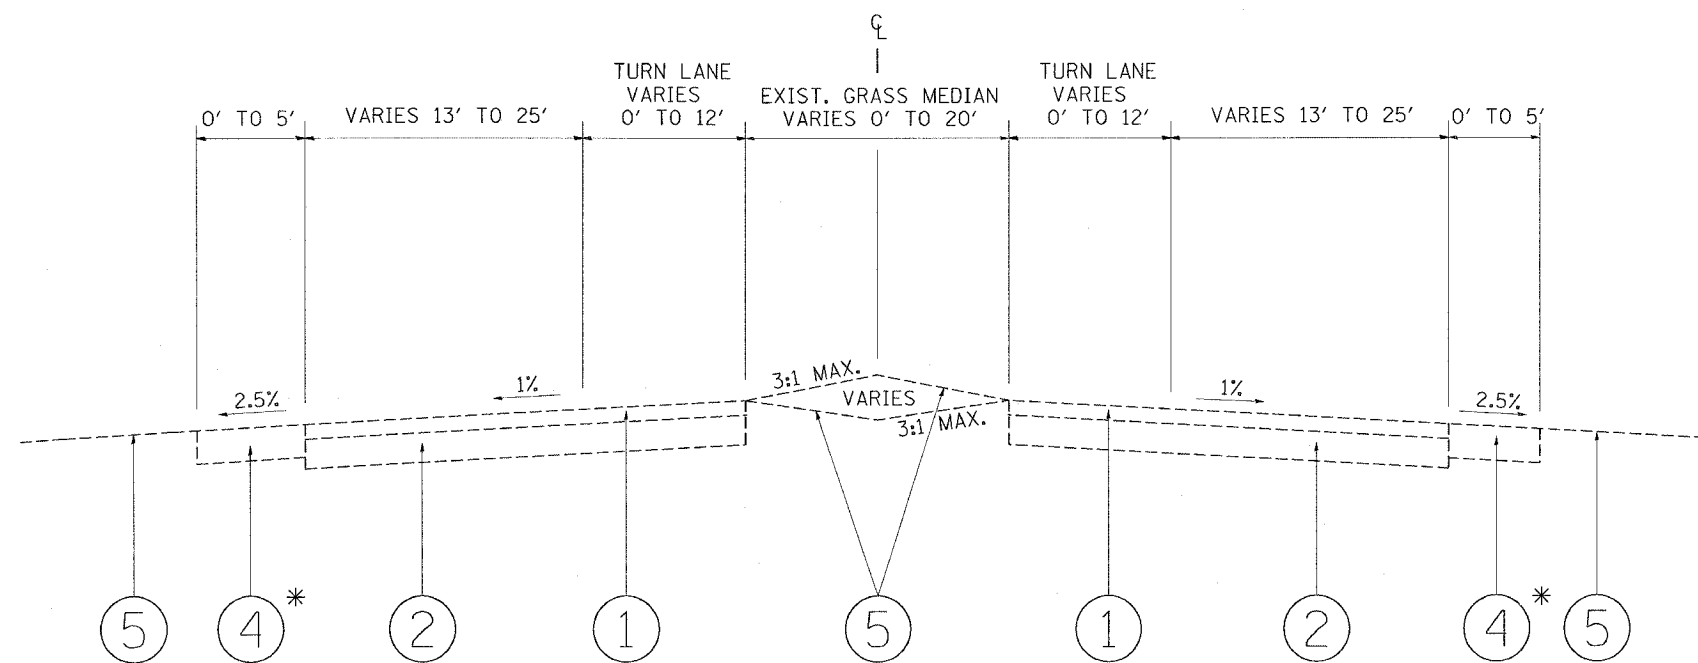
$\mathbb{C}_L$

0' TO 5'

VARIES 13' TO 25'

TURN LANE VARIES 0' TO 12'

EXIST. GRASS MEDIAN VARIES 0' TO 20'

TURN LANE VARIES 0' TO 12'

VARIES 13' TO 25'

0' TO 5'

2.5%

1%

3:1 MAX.

VARIES

3:1 MAX.

1%

2.5%

5

4 *

2

1

5

1

2

4 *

5